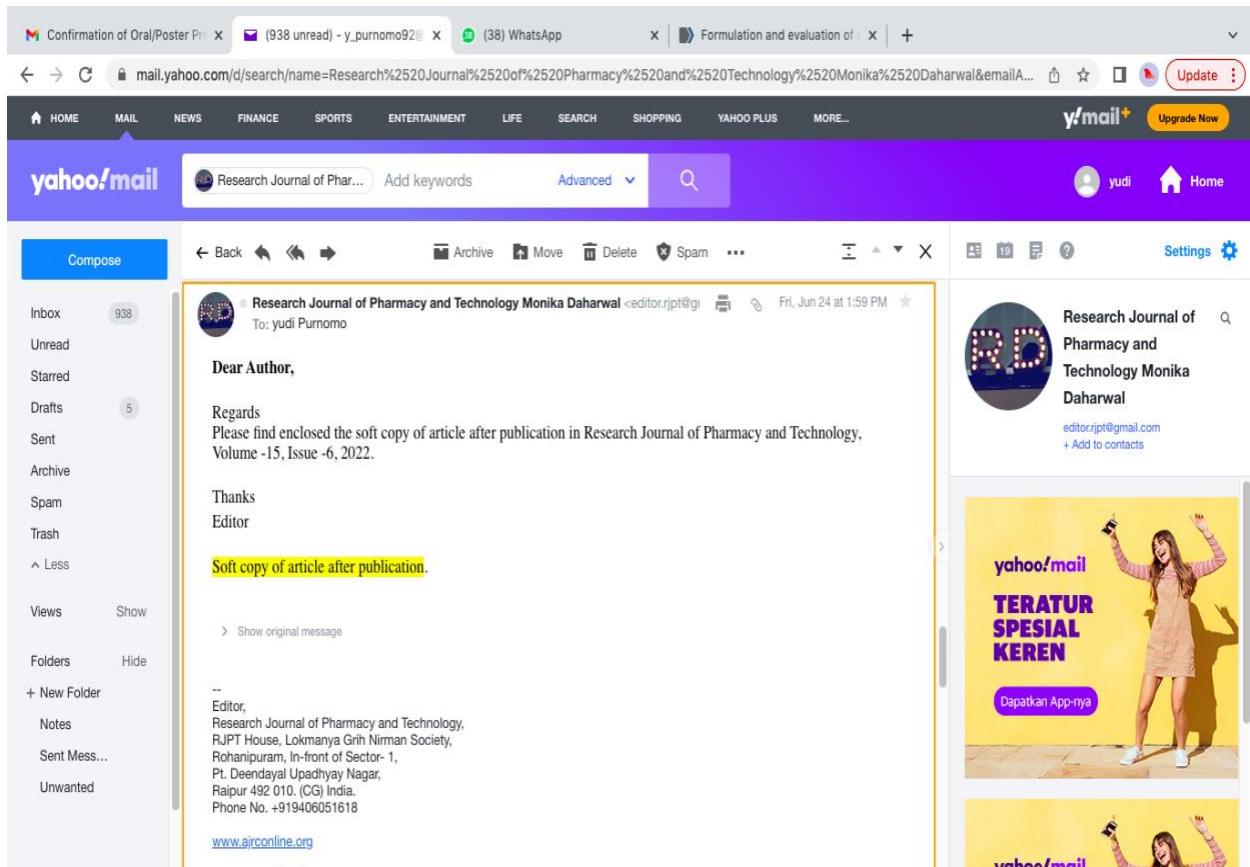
Confirmation of Oral/Poster Pr ×
(938 unread) - y_purnomo92 ×
(38) WhatsApp ×
Formulation and evaluation of ×
+

mail.yahoo.com/d/search/name=Research%2520Journal%2520of%2520Pharmacy%2520and%2520Technology%2520Monika%2520Daharwal&emailA...
Update

HOME MAIL NEWS FINANCE SPORTS ENTERTAINMENT LIFE SEARCH SHOPPING YAHOO PLUS MORE...
y!mail+ Upgrade Now

yahoo!mail
Research Journal of Phar... Add keywords Advanced
yudi Home

Compose

Back Archive Move Delete Spam •••

Settings

Inbox 938
Unread
Starred
Drafts 5
Sent
Archive
Spam
Trash
Less

Views Show

Folders Hide
+ New Folder
Notes
Sent Mess...
Unwanted

Research Journal of Pharmacy and Technology Monika Daharwal <editor.rjpt@g
To: yudi Purnomo
Fri, Jun 24 at 1:59 PM

Dear Author,

Regards
Please find enclosed the soft copy of article after publication in Research Journal of Pharmacy and Technology, Volume -15, Issue -6, 2022.

Thanks
Editor

Soft copy of article after publication.

Show original message

--
Editor,
Research Journal of Pharmacy and Technology,
RJPT House, Lokmanya Grih Nirman Society,
Rohanipuram, In-front of Sector- 1,
Pt. Deendayal Upadhyay Nagar,
Raipur 492 010. (CG) India.
Phone No. +919406051618

www.ajrconline.org

Research Journal of Pharmacy and Technology Monika Daharwal
editor.rjpt@gmail.com
+ Add to contacts

yahoo!mail
TERATUR
SPESIAL
KEREN
Dapatkan App-nya

yahoo!mail